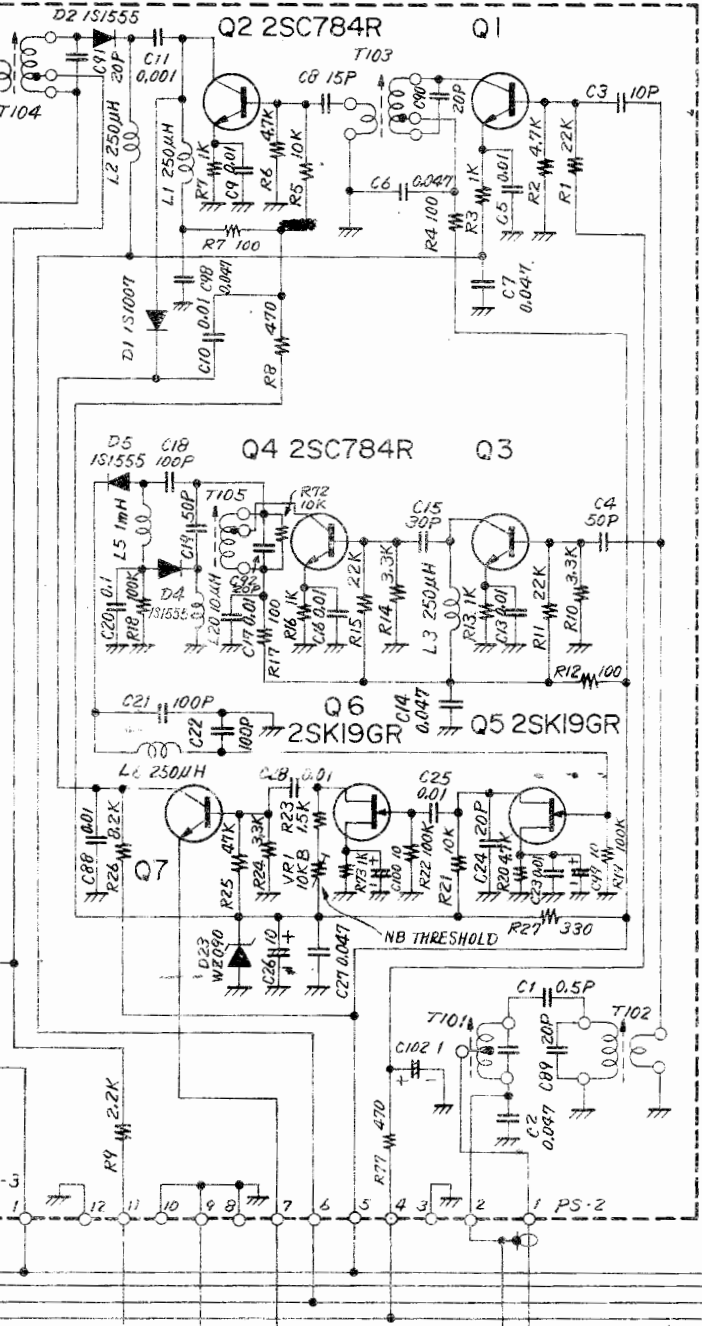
D2 1S1555
C91 20P
T104
C11 0.001
L2 250μH
Q2 2SC784R
Q1
T103
C8 15P
C90 20P
C3 10P
L1 250μH
R7 1K
C9 0.01
R6 4.7K
R5 10K
R7 100
C6 0.047
R4 100
R3 1K
C5 0.01
R2 4.7K
R1 22K
C7 0.047
D1 1S1007
C98 0.047
C10 0.01
R8 470
D5 1S1555
C18 100P
Q4 2SC784R
Q3
T105
R72 10K
C15 30P
C4 50P
L5 1mH
C19 50P
D4 1S1555
C20 0.1
R18 100K
L20 10μH
C92 20P
C17 0.01
R16 1K
C8 0.01
R15 22K
R14 3.3K
L3 250μH
R13 1K
C13 0.01
R11 22K
R10 3.3K
R17 100
R12 100
C21 100P
C22 100P
Q6 2SK19GR
C14 0.047
Q5 2SK19GR
L6 250μH
C28 0.01
C25 0.01
C88 0.01
R26 8.2K
Q7
R25 47K
R24 3.3K
R23 1.5K
VR1 10K B
R73 1K
C100 10
R22 100K
R21 10K
C24 20P
R20 47K
C23 0.01
C49 10
R44 100K
NB THRESHOLD
R27 330
D23 WZ090
C26 10
C27 0.047
C1 0.5P
T101
T102
C102 1
R77 470
C89 20P
C2 0.047
R4 2.2K
-3
1 12 11 10 9 8 7 6 5 4 3 2 1 PS-2